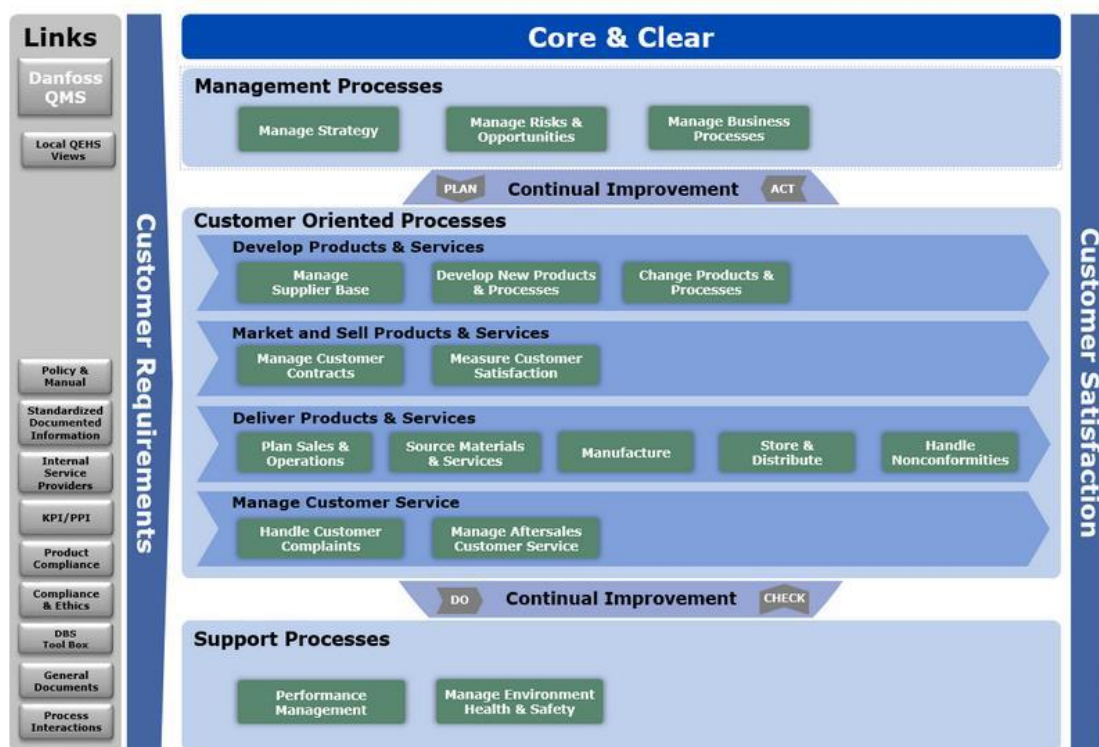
Links

Danfoss QMS

Local QEHS Views

Policy & Manual

Standardized Documented Information

Internal Service Providers

KPI/PPI

Product Compliance

Compliance & Ethics

DBS Tool Box

General Documents

Process Interactions

Customer Requirements

Core & Clear

Management Processes

Manage Strategy

Manage Risks & Opportunities

Manage Business Processes

PLAN Continual Improvement ACT

Customer Oriented Processes

Develop Products & Services

Manage Supplier Base

Develop New Products & Processes

Change Products & Processes

Market and Sell Products & Services

Manage Customer Contracts

Measure Customer Satisfaction

Deliver Products & Services

Plan Sales & Operations

Source Materials & Services

Manufacture

Store & Distribute

Handle Nonconformities

Manage Customer Service

Handle Customer Complaints

Manage Aftersales Customer Service

DO Continual Improvement CHECK

Support Processes

Performance Management

Manage Environment Health & Safety

Customer Satisfaction